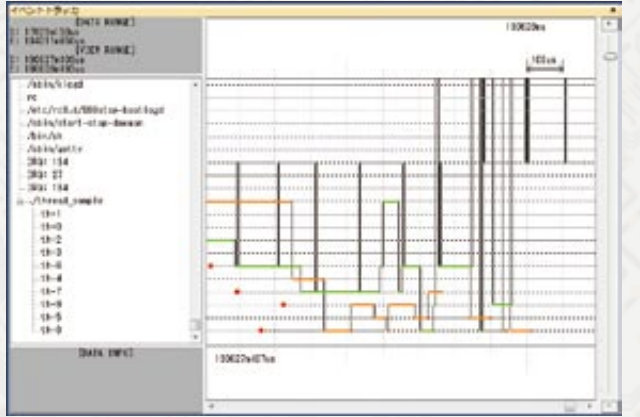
イベントトラッカ

[DATA RANGE]
1: 17023x130us
2: 10431x450us
[VIEW RANGE]
1: 10022x100us
2: 10023x450us

100620us

100us

/sbin/klogd
rc
/etc/rc0.d/S00stop-bootlogd
/sbin/start-stop-daemon
/bin/sh
/sbin/getty
IRQ# 154
IRQ# 27
IRQ# 154
/thread_sample
th-1
th-0
th-2
th-3
th-5
th-4
th-7
th-6
th-5
th-9

[DATA INFO]

100622x407us